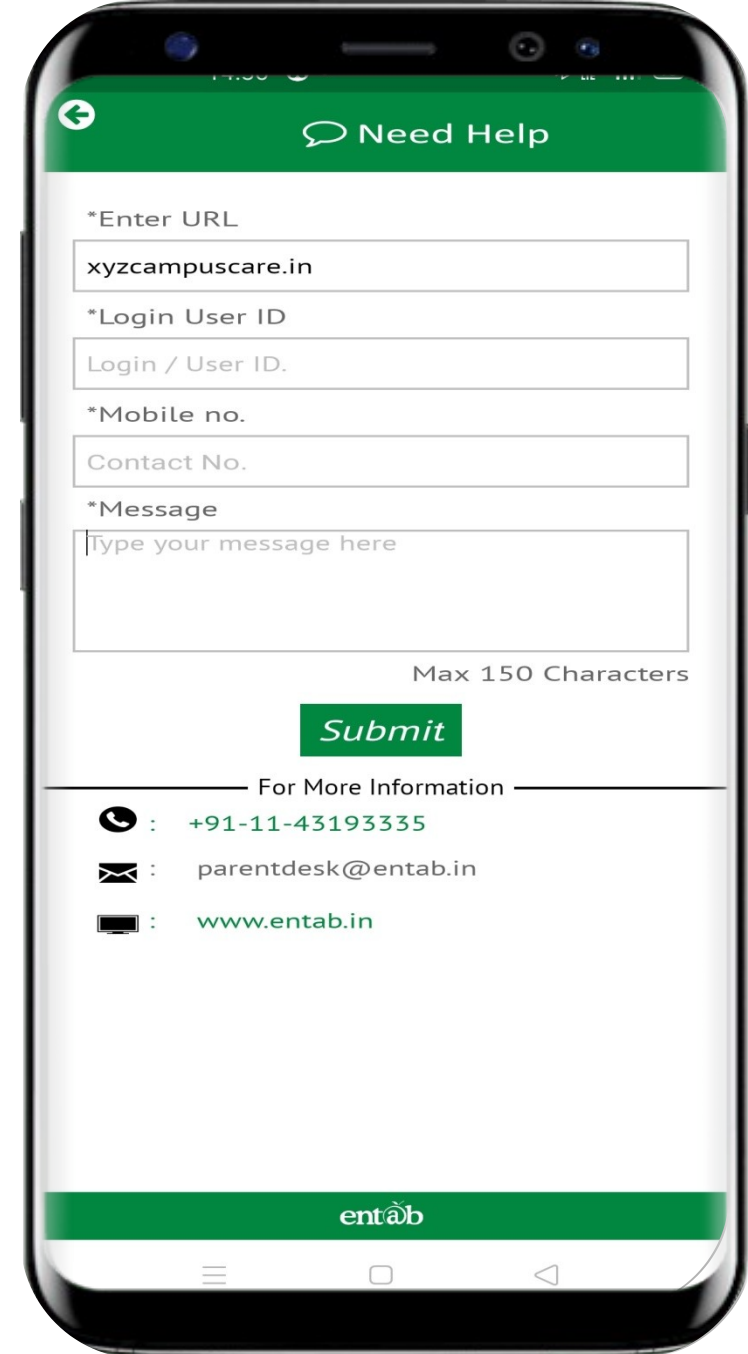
Need Help

*Enter URL

xyzcampuscare.in

*Login User ID

Login / User ID.

*Mobile no.

Contact No.

*Message

Type your message here

Max 150 Characters

Submit

For More Information

: +91-11-43193335

: parentdesk@entab.in

: www.entab.in

entab